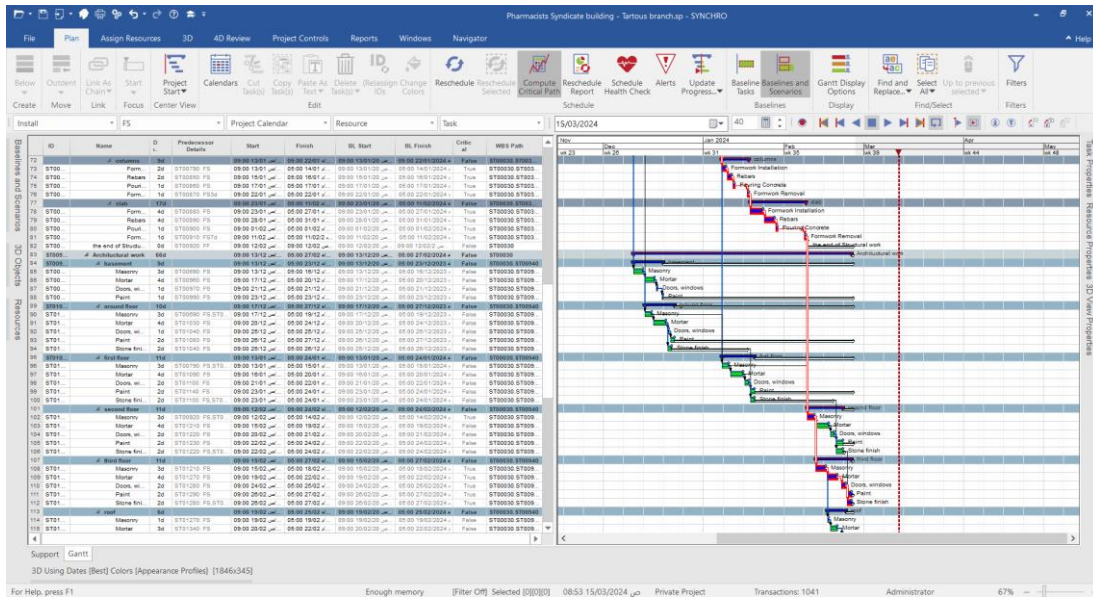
Pharmacists Syndicate building - Tartous branch.sp - SYNCHRO

File Plan Assign Resources 3D 4D Review Project Controls Reports Windows Navigator Help

Below Outdent Link As Chain Start Project Start Calendars Cut Task(s) Copy Task(s) Paste As Text Delete Task(s) Relassign IDs Change Colors Reschedule Reschedule Selected Compute Critical Path Reschedule Report Schedule Health Check Alerts Update Progress Baseline Tasks Baselines and Scenarios Gantt Display Options Find and Replace Select All Up to previous selected Filters

Create Move Link Focus Center View Edit Schedule Baselines Display Find/Select Filters

Install FS Project Calendar Resource Task 15/03/2024 40

Baselines and Scenarios 3D Objects Resources

| ID | Name | D | Predecessor Details | Start | Finish | BL Start | BL Finish | Critical | WBS Path |
|---|---|---|---|---|---|---|---|---|---|
| 72 | columns | 9d | | 09:00 13/01 | 05:00 22/01 | 09:00 13/01/20 | 05:00 22/01/2024 | False | ST00030.ST003 |
| 73 ST00 | Form | 2d | ST00790 FS | 09:00 13/01 | 05:00 14/01 | | | True | ST00030.ST003 |
| 74 ST00 | Rebars | 2d | ST00800 FS | 09:00 15/01 | 05:00 16/01 | | | True | ST00030.ST003 |
| 75 ST00 | Pouri | 1d | ST00860 FS | 09:00 17/01 | 05:00 17/01 | | | True | ST00030.ST003 |
| 76 ST00 | Form | 1d | ST00870 FS3d | 09:00 22/01 | 05:00 22/01 | | | True | ST00030.ST003 |
| 77 | slab | 17d | | 09:00 23/01 | 05:00 11/02 | | | False | ST00030.ST003 |
| 78 ST00 | Form | 4d | ST00880 FS | 09:00 23/01 | 05:00 27/01 | | | True | ST00030.ST003 |
| 79 ST00 | Rebars | 4d | ST00890 FS | 09:00 28/01 | 05:00 31/01 | | | True | ST00030.ST003 |
| 80 ST00 | Pouri | 1d | ST00900 FS | 09:00 01/02 | 05:00 01/02 | | | True | ST00030.ST003 |
| 81 ST00 | Form | 1d | ST00910 FS7d | 09:00 11/02 | 05:00 11/02 | | | True | ST00030.ST003 |
| 82 ST00 | the end of Structu | 0d | ST00920 FF | 09:00 12/02 | 09:00 12/02 | | | True | ST00030 |
| 83 ST005 | Architectural work | 66d | | 09:00 13/12 | 05:00 27/02 | | | False | ST00030 |
| 84 ST009 | basement | 9d | | 09:00 13/12 | 05:00 23/12 | | | False | ST00030.ST00940 |
| 85 ST00 | Masonry | 3d | ST00690 FS | 09:00 13/12 | 05:00 16/12 | | | False | ST00030.ST009 |
| 86 ST00 | Mortar | 4d | ST00950 FS | 09:00 17/12 | 05:00 20/12 | | | False | ST00030.ST009 |
| 87 ST00 | Doors, wi | 1d | ST00970 FS | 09:00 21/12 | 05:00 21/12 | | | False | ST00030.ST009 |
| 88 ST00 | Paint | 2d | ST00990 FS | 09:00 23/12 | 05:00 23/12 | | | False | ST00030.ST009 |
| 89 ST010 | ground floor | 10d | | 09:00 17/12 | 05:00 27/12 | | | False | ST00030.ST00940 |
| 90 ST01 | Masonry | 3d | ST00690 FS,ST0 | 09:00 17/12 | 05:00 19/12 | | | False | ST00030.ST009 |
| 91 ST01 | Mortar | 4d | ST00980 FS | 09:00 20/12 | 05:00 24/12 | | | False | ST00030.ST009 |
| 92 ST01 | Doors, wi | 1d | ST01040 FS | 09:00 25/12 | 05:00 25/12 | | | False | ST00030.ST009 |
| 93 ST01 | Paint | 2d | ST01060 FS | 09:00 26/12 | 05:00 27/12 | | | False | ST00030.ST009 |
| 94 ST01 | Stone fini | 2d | ST01040 FS | 09:00 26/12 | 05:00 27/12 | | | False | ST00030.ST009 |
| 95 ST010 | first floor | 11d | | 09:00 13/01 | 05:00 24/01 | | | False | ST00030.ST00940 |
| 96 ST01 | Masonry | 3d | ST00790 FS,ST0 | 09:00 13/01 | 05:00 15/01 | | | False | ST00030.ST009 |
| 97 ST01 | Mortar | 4d | ST01090 FS | 09:00 16/01 | 05:00 20/01 | | | False | ST00030.ST009 |
| 98 ST01 | Doors, wi | 1d | ST01100 FS | 09:00 21/01 | 05:00 22/01 | | | False | ST00030.ST009 |
| 99 ST01 | Paint | 2d | ST01140 FS | 09:00 23/01 | 05:00 24/01 | | | False | ST00030.ST009 |
| 100 ST01 | Stone fini | 2d | ST01100 FS,ST0 | 09:00 23/01 | 05:00 24/01 | | | False | ST00030.ST009 |
| 101 | second floor | 11d | | 09:00 12/02 | 05:00 24/02 | | | False | ST00030.ST00940 |
| 102 ST01 | Masonry | 3d | ST00920 FS,ST0 | 09:00 12/02 | 05:00 14/02 | | | True | ST00030.ST009 |
| 103 ST01 | Mortar | 4d | ST01210 FS | 09:00 15/02 | 05:00 19/02 | | | True | ST00030.ST009 |
| 104 ST01 | Doors, wi | 2d | ST01220 FS | 09:00 20/02 | 05:00 21/02 | | | True | ST00030.ST009 |
| 105 ST01 | Paint | 2d | ST01230 FS | 09:00 22/02 | 05:00 24/02 | | | False | ST00030.ST009 |
| 106 ST01 | Stone fini | 2d | ST01220 FS,ST0 | 09:00 22/02 | 05:00 24/02 | | | False | ST00030.ST009 |
| 107 | third floor | 11d | | 09:00 15/02 | 05:00 27/02 | | | False | ST00030.ST00940 |
| 108 ST01 | Masonry | 3d | ST01210 FS | 09:00 15/02 | 05:00 18/02 | | | False | ST00030.ST009 |
| 109 ST01 | Mortar | 4d | ST01270 FS | 09:00 19/02 | 05:00 22/02 | | | False | ST00030.ST009 |
| 110 ST01 | Doors, wi | 2d | ST01280 FS | 09:00 24/02 | 05:00 25/02 | | | False | ST00030.ST009 |
| 111 ST01 | Paint | 2d | ST01290 FS | 09:00 26/02 | 05:00 27/02 | | | False | ST00030.ST009 |
| 112 ST01 | Stone fini | 2d | ST01280 FS,ST0 | 09:00 26/02 | 05:00 27/02 | | | False | ST00030.ST009 |
| 113 | roof | 6d | | 09:00 15/02 | 05:00 25/02 | | | False | ST00030.ST00940 |
| 114 ST01 | Masonry | 3d | ST01270 FS | 09:00 15/02 | 05:00 19/02 | | | False | ST00030.ST009 |
| 115 ST01 | Mortar | 3d | ST01340 FS | 09:00 20/02 | 05:00 22/02 | | | False | ST00030.ST009 |

Nov Dec Jan 2024 Feb Mar Apr May
wk 23 wk 26 wk 31 wk 35 wk 39 wk 44 wk 48

Formwork Installation
Rebars
Pouring Concrete
Formwork Removal
Formwork Installation
Rebars
Pouring Concrete
Formwork Removal
the end of Structural work
Architectural work
Masonry
Mortar
Doors, windows
Paint
Masonry
Mortar
Doors, windows
Paint
Stone finish
Masonry
Mortar
Doors, windows
Paint
Stone finish
second floor
Masonry
Mortar
Doors, windows
Paint
Stone finish
third floor
Masonry
Mortar
Doors, windows
Paint
Stone finish
roof
Masonry
Mortar

Task Properties Resource Properties 3D View Properties

Support Gantt

3D Using Dates [Best] Colors [Appearance Profiles] [1846x345]

For Help, press F1 Enough memory [Filter Off] Selected [0][0][0] 08:53 15/03/2024 ص Private Project Transactions: 1041 Administrator 67%